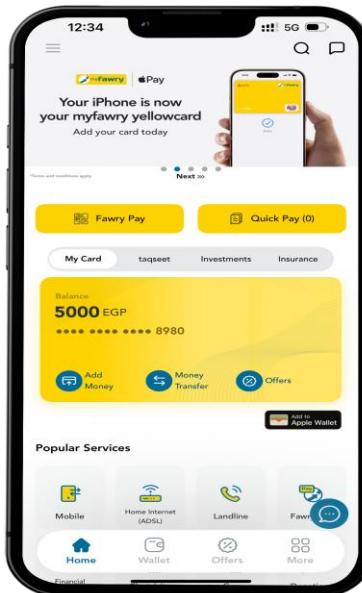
12:34
5G

myfawry Pay

Your iPhone is now your myfawry yellowcard
Add your card today

*Terms and conditions apply
Next »

Fawry Pay
Quick Pay (0)

My Card
taqseet
Investments
Insurance

Balance
5000 EGP
•••• •••• •••• 8980

Add Money
Money Transfer
Offers

Add to Apple Wallet

Popular Services

Mobile
Home Internet (ADSL)
Landline
Fawr

Home
Wallet
Offers
More

Financial